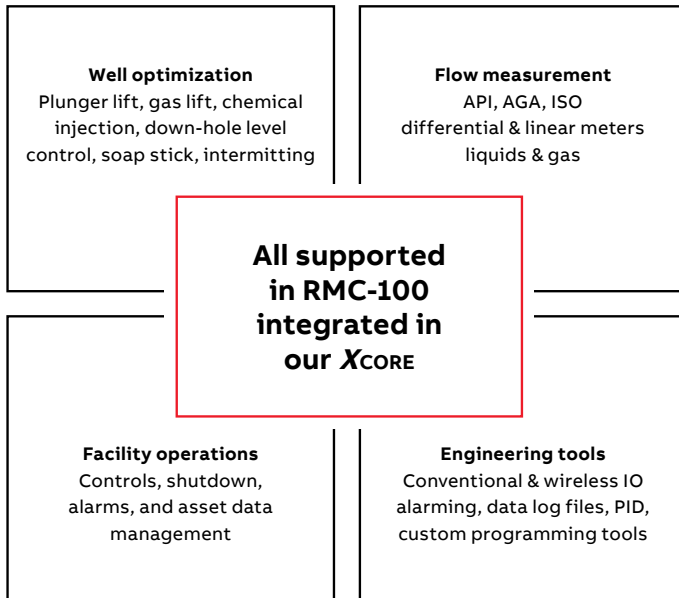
**Well optimization**
Plunger lift, gas lift, chemical injection, down-hole level control, soap stick, intermitting

**Flow measurement**
API, AGA, ISO differential & linear meters liquids & gas

**All supported in RMC-100 integrated in our *X*CORE**

**Facility operations**
Controls, shutdown, alarms, and asset data management

**Engineering tools**
Conventional & wireless IO alarming, data log files, PID, custom programming tools